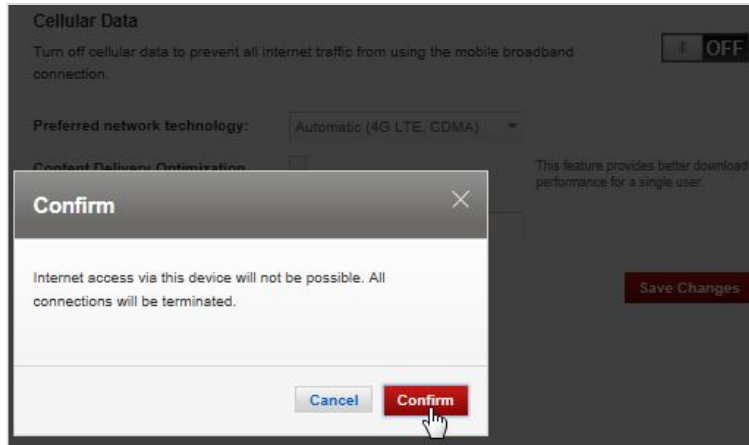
Cellular Data

Turn off cellular data to prevent all internet traffic from using the mobile broadband connection.

OFF

Preferred network technology:

Automatic (4G LTE, CDMA)

Content Delivery Optimization

This feature provides better download performance for a single user.

Save Changes

Confirm

Internet access via this device will not be possible. All connections will be terminated.

Cancel

Confirm